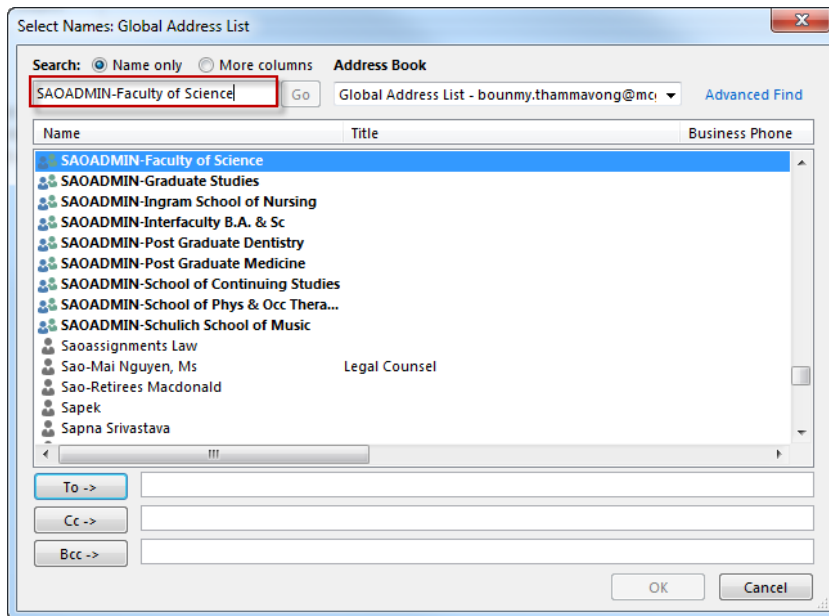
Select Names: Global Address List

Search: Name only More columns

Address Book

SAOADMIN-Faculty of Science

Go

Global Address List - bounmy.thammavong@mc

Advanced Find

| Name | Title | Business Phone |
|---|---|---|
| SAOADMIN-Faculty of Science | | |
| SAOADMIN-Graduate Studies | | |
| SAOADMIN-Ingram School of Nursing | | |
| SAOADMIN-Interfaculty B.A. & Sc | | |
| SAOADMIN-Post Graduate Dentistry | | |
| SAOADMIN-Post Graduate Medicine | | |
| SAOADMIN-School of Continuing Studies | | |
| SAOADMIN-School of Phys & Occ Thera... | | |
| SAOADMIN-Schulich School of Music | | |
| Saoassignments Law | | |
| Sao-Mai Nguyen, Ms | Legal Counsel | |
| Sao-Retirees Macdonald | | |
| Sapek | | |
| Sapna Srivastava | | |

To ->

Cc ->

Bcc ->

OK

Cancel